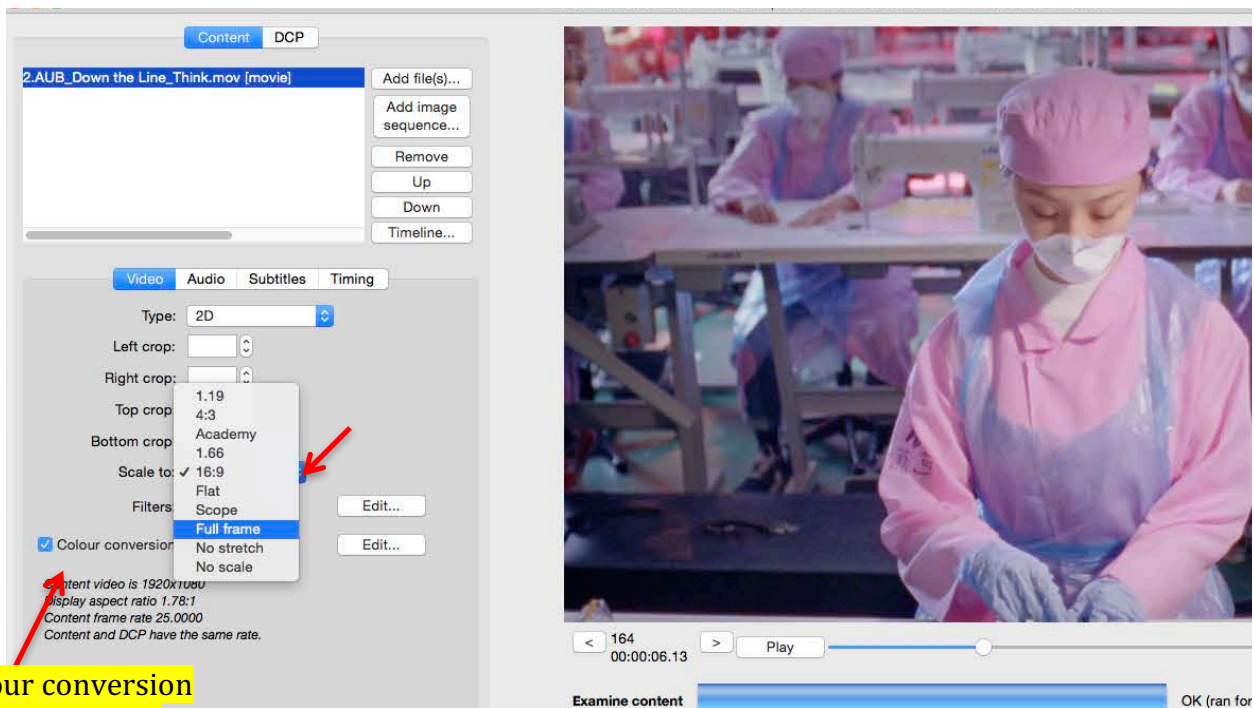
Content DCP

2.AUB_Down the Line_Think.mov [movie]

Add file(s)...
Add image sequence...
Remove
Up
Down
Timeline...

Video Audio Subtitles Timing

Type: 2D
Left crop:
Right crop:
Top crop
Bottom crop
Scale to:
Filters
Colour conversion

1.19
4:3
Academy
1.66
✓ 16:9
Flat
Scope
Full frame
No stretch
No scale

Edit...
Edit...

Content video is 1920x1080
Display aspect ratio 1.78:1
Content frame rate 25.0000
Content and DCP have the same rate.

our conversion

< 164 00:00:06.13 > Play

Examine content

OK (ran for